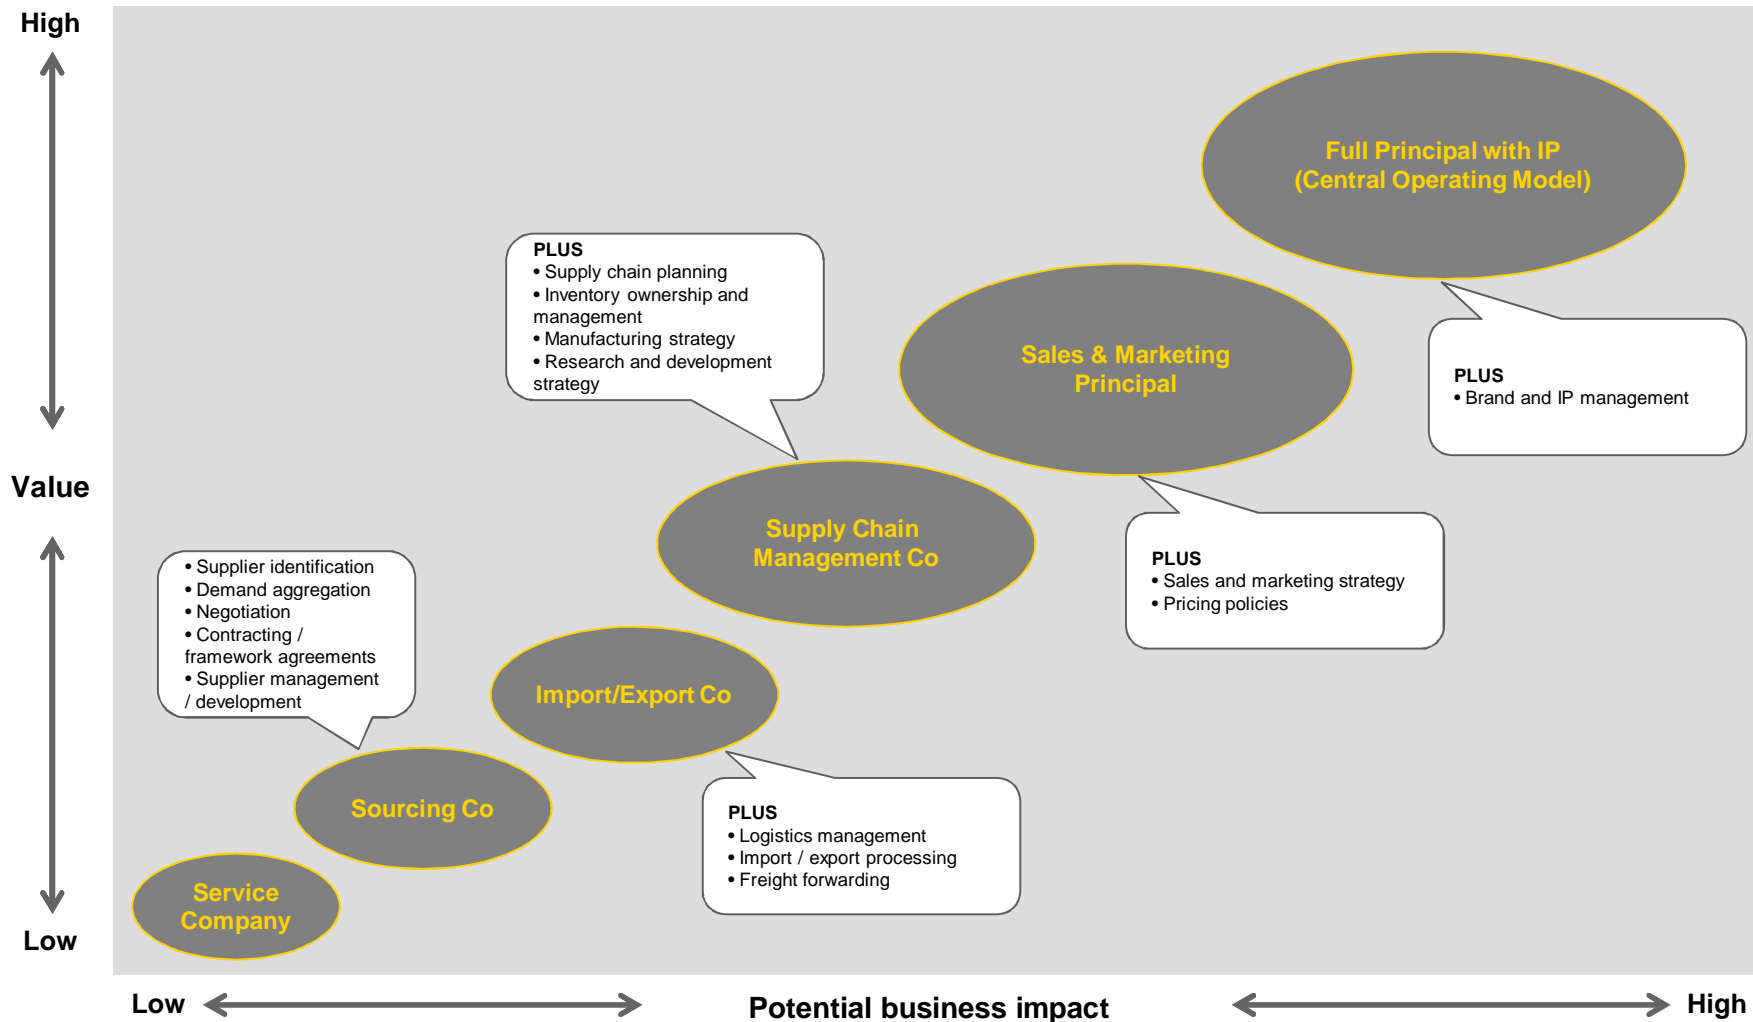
High

Value

Low

Full Principal with IP (Central Operating Model)

PLUS
• Supply chain planning
• Inventory ownership and management
• Manufacturing strategy
• Research and development strategy

Sales & Marketing Principal

PLUS
• Brand and IP management

Supply Chain Management Co

PLUS
• Sales and marketing strategy
• Pricing policies

• Supplier identification
• Demand aggregation
• Negotiation
• Contracting / framework agreements
• Supplier management / development

Import/Export Co

Sourcing Co

PLUS
• Logistics management
• Import / export processing
• Freight forwarding

Service Company

Low

Potential business impact

High